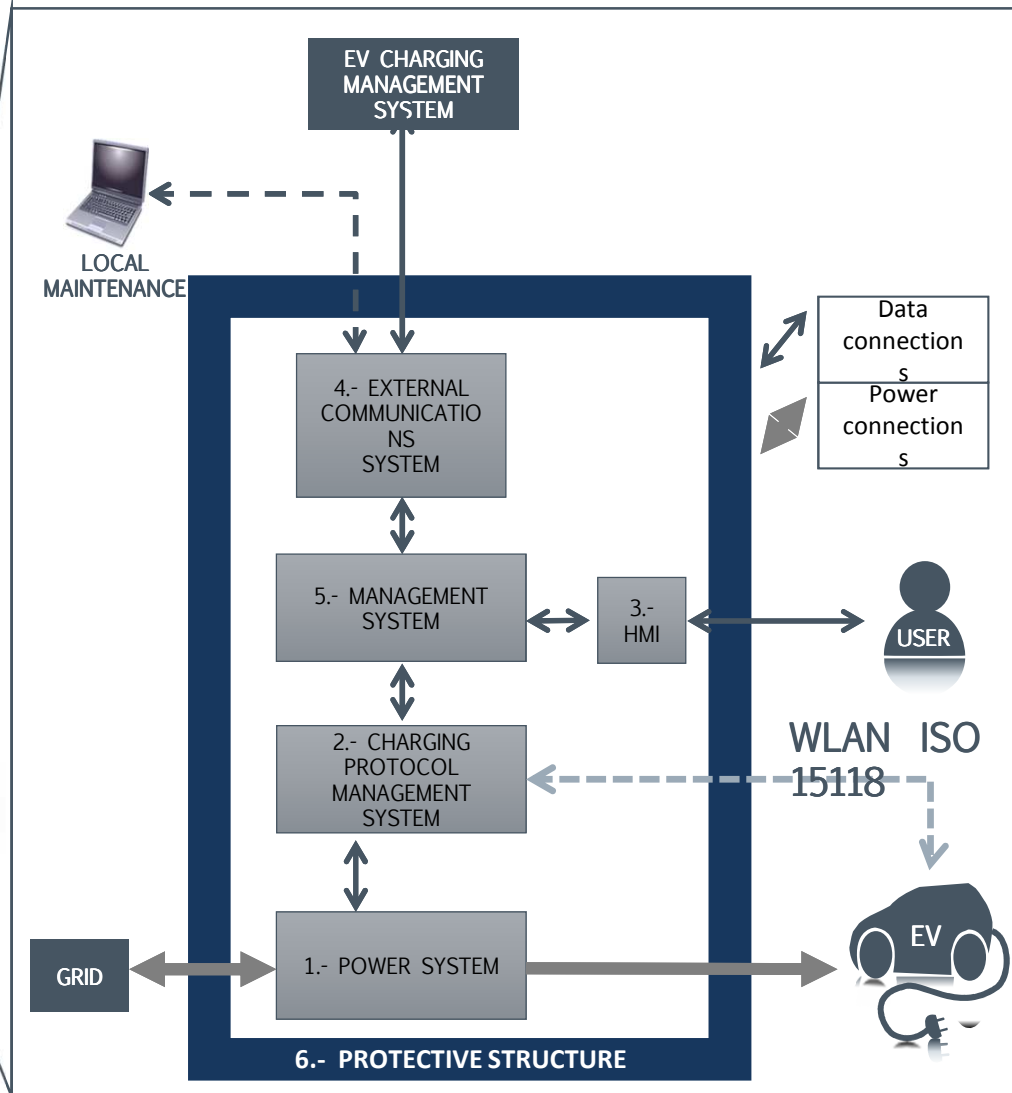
EV CHARGING MANAGEMENT SYSTEM

LOCAL MAINTENANCE

Data connection s

Power connection s

4.- EXTERNAL COMMUNICATIO NS SYSTEM

5.- MANAGEMENT SYSTEM

3.- HMI

USER

WLAN ISO 15118

2.- CHARGING PROTOCOL MANAGEMENT SYSTEM

GRID

1.- POWER SYSTEM

EV

6.- PROTECTIVE STRUCTURE